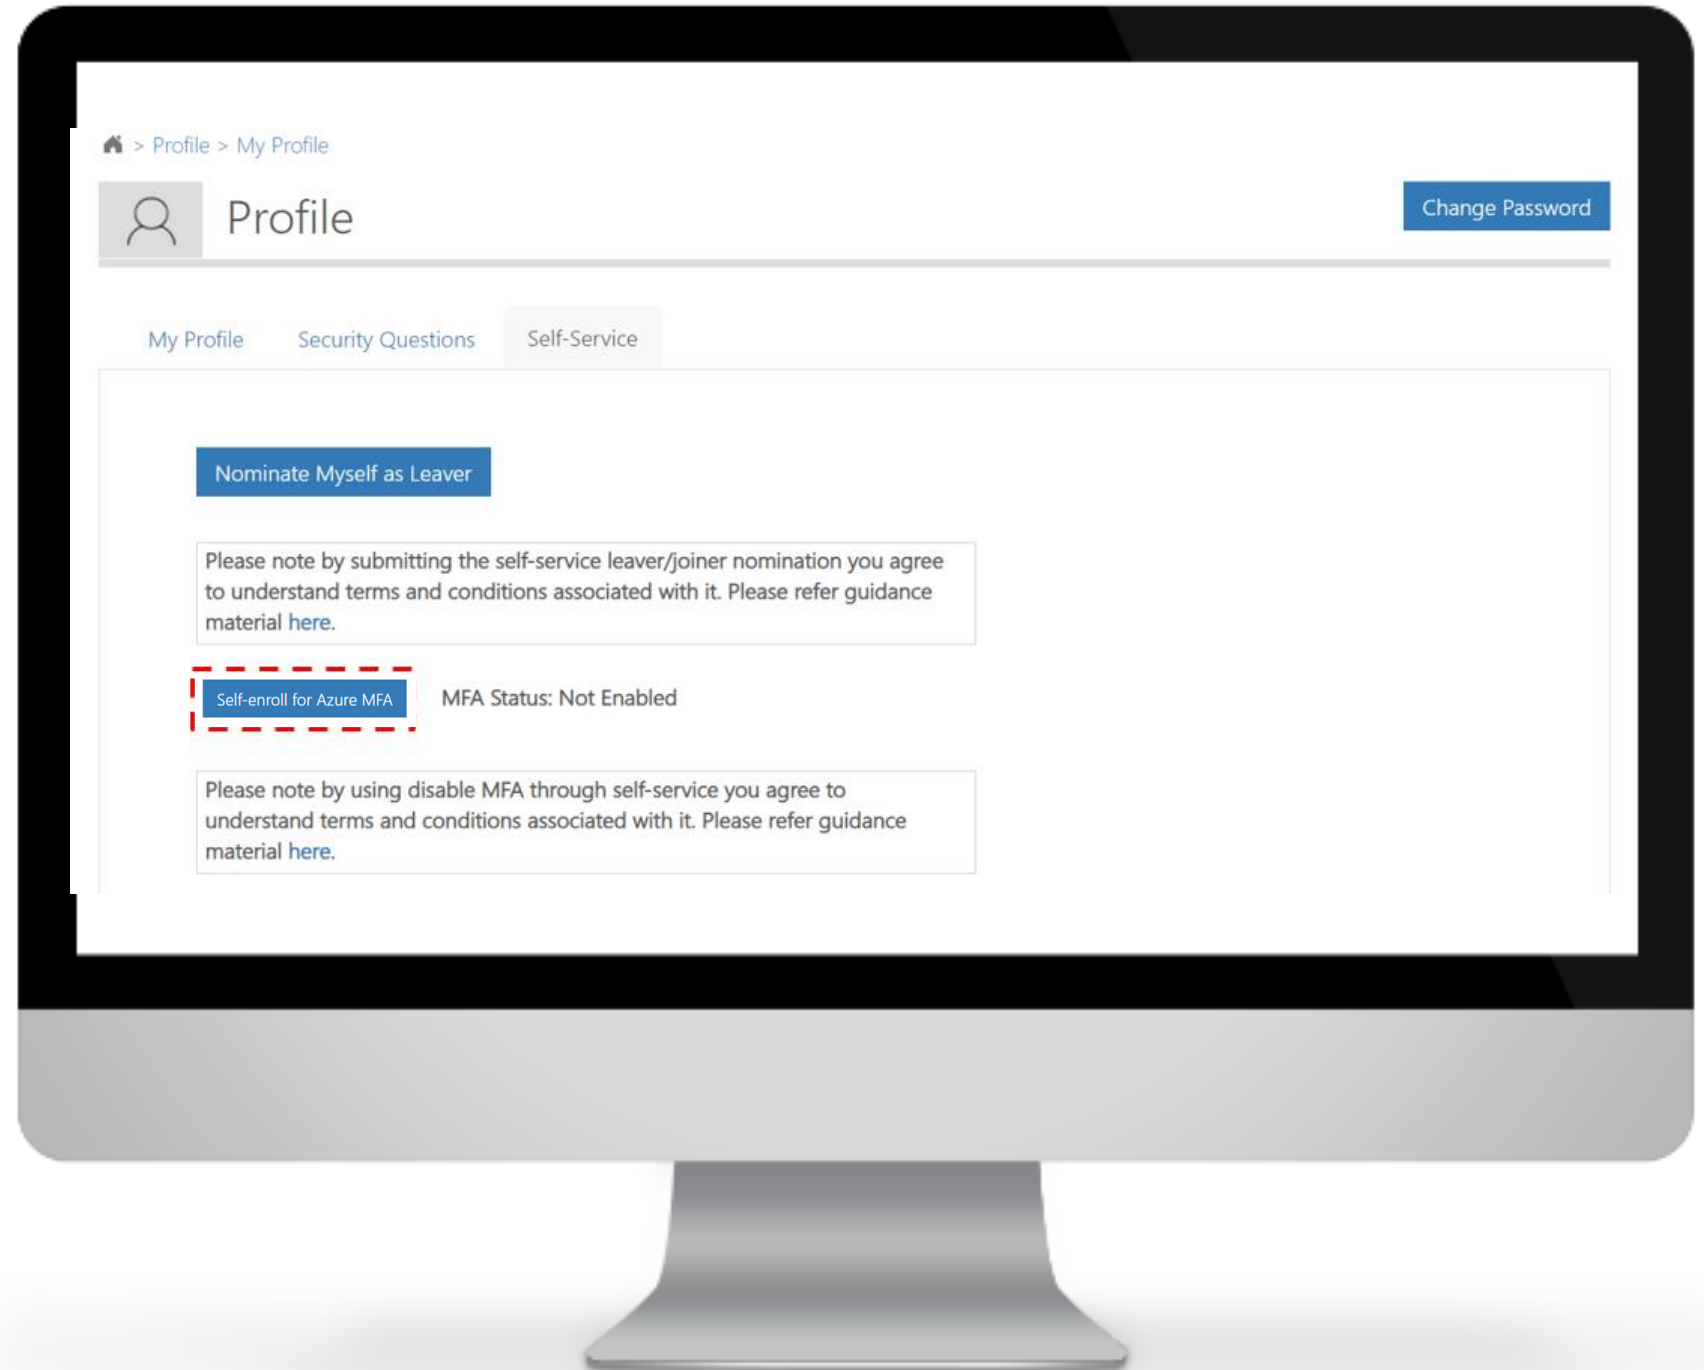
> Profile > My Profile

Profile

Change Password

My Profile Security Questions Self-Service

Nominate Myself as Leaver

Please note by submitting the self-service leaver/joiner nomination you agree to understand terms and conditions associated with it. Please refer guidance material here.

Self-enroll for Azure MFA

MFA Status: Not Enabled

Please note by using disable MFA through self-service you agree to understand terms and conditions associated with it. Please refer guidance material here.